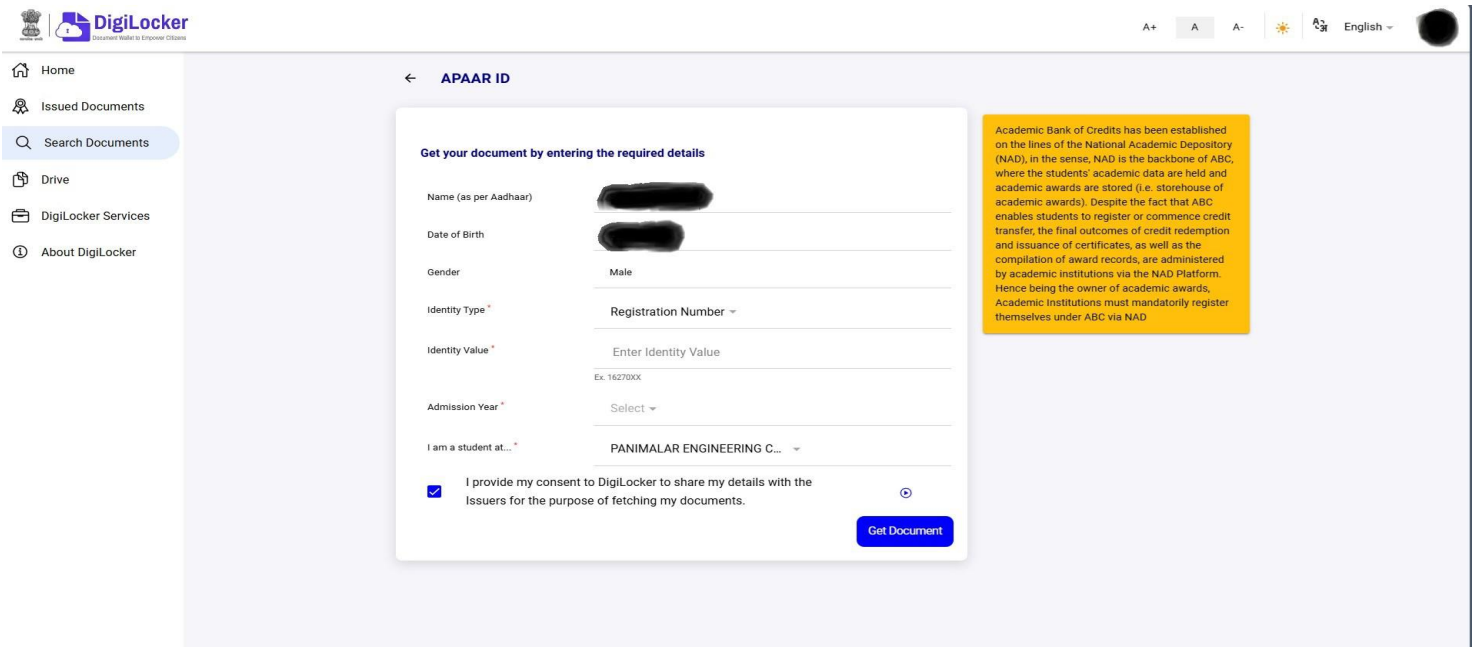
DigiLocker
Document Wallet to Empower Citizens

A+ A A- English

Home
Issued Documents
Search Documents
Drive
DigiLocker Services
About DigiLocker

← APAAR ID

Get your document by entering the required details

Name (as per Aadhaar)

Date of Birth

Gender Male

Identity Type * Registration Number

Identity Value * Enter Identity Value
Ex. 16270XX

Admission Year * Select

I am a student at... * PANIMALAR ENGINEERING C...

I provide my consent to DigiLocker to share my details with the Issuers for the purpose of fetching my documents.

Get Document

Academic Bank of Credits has been established on the lines of the National Academic Depository (NAD), in the sense, NAD is the backbone of ABC, where the students' academic data are held and academic awards are stored (i.e. storehouse of academic awards). Despite the fact that ABC enables students to register or commence credit transfer, the final outcomes of credit redemption and issuance of certificates, as well as the compilation of award records, are administered by academic institutions via the NAD Platform. Hence being the owner of academic awards, Academic Institutions must mandatorily register themselves under ABC via NAD